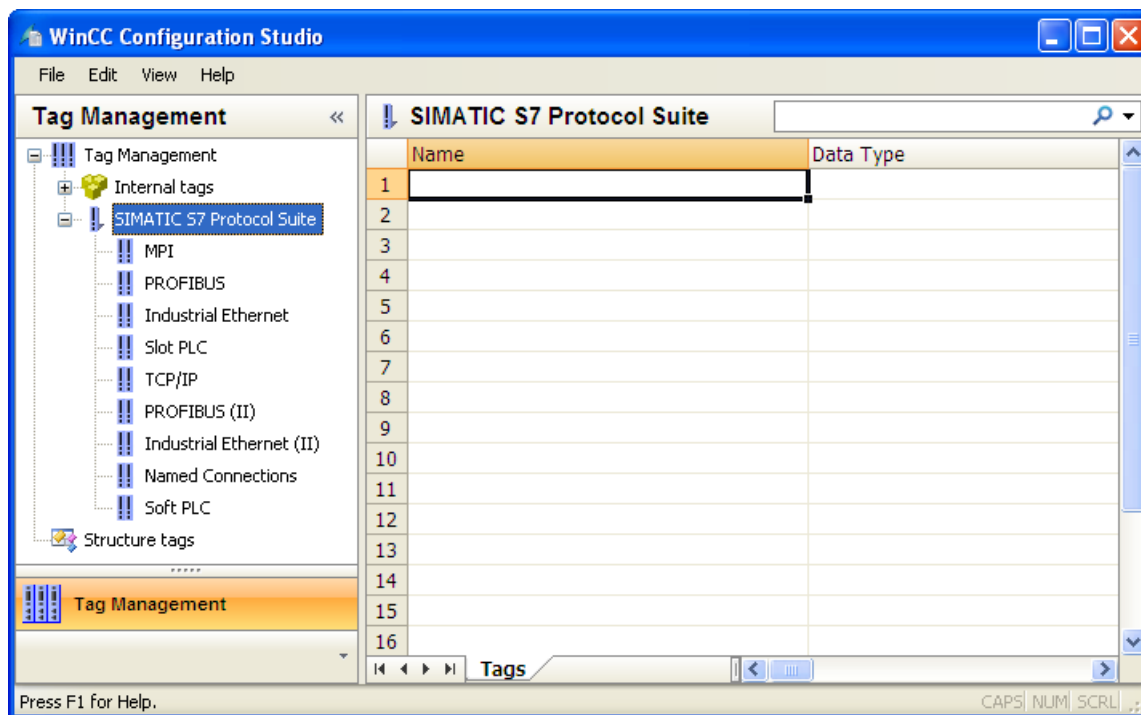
WinCC Configuration Studio

File Edit View Help

Tag Management «

Tag Management
Internal tags
SIMATIC S7 Protocol Suite
MPI
PROFIBUS
Industrial Ethernet
Slot PLC
TCP/IP
PROFIBUS (II)
Industrial Ethernet (II)
Named Connections
Soft PLC
Structure tags

Tag Management

SIMATIC S7 Protocol Suite

| | Name | Data Type |
|---|---|---|
| 1 | | |
| 2 | | |
| 3 | | |
| 4 | | |
| 5 | | |
| 6 | | |
| 7 | | |
| 8 | | |
| 9 | | |
| 10 | | |
| 11 | | |
| 12 | | |
| 13 | | |
| 14 | | |
| 15 | | |
| 16 | | |

Tags

Press F1 for Help.

CAPS NUM SCRL